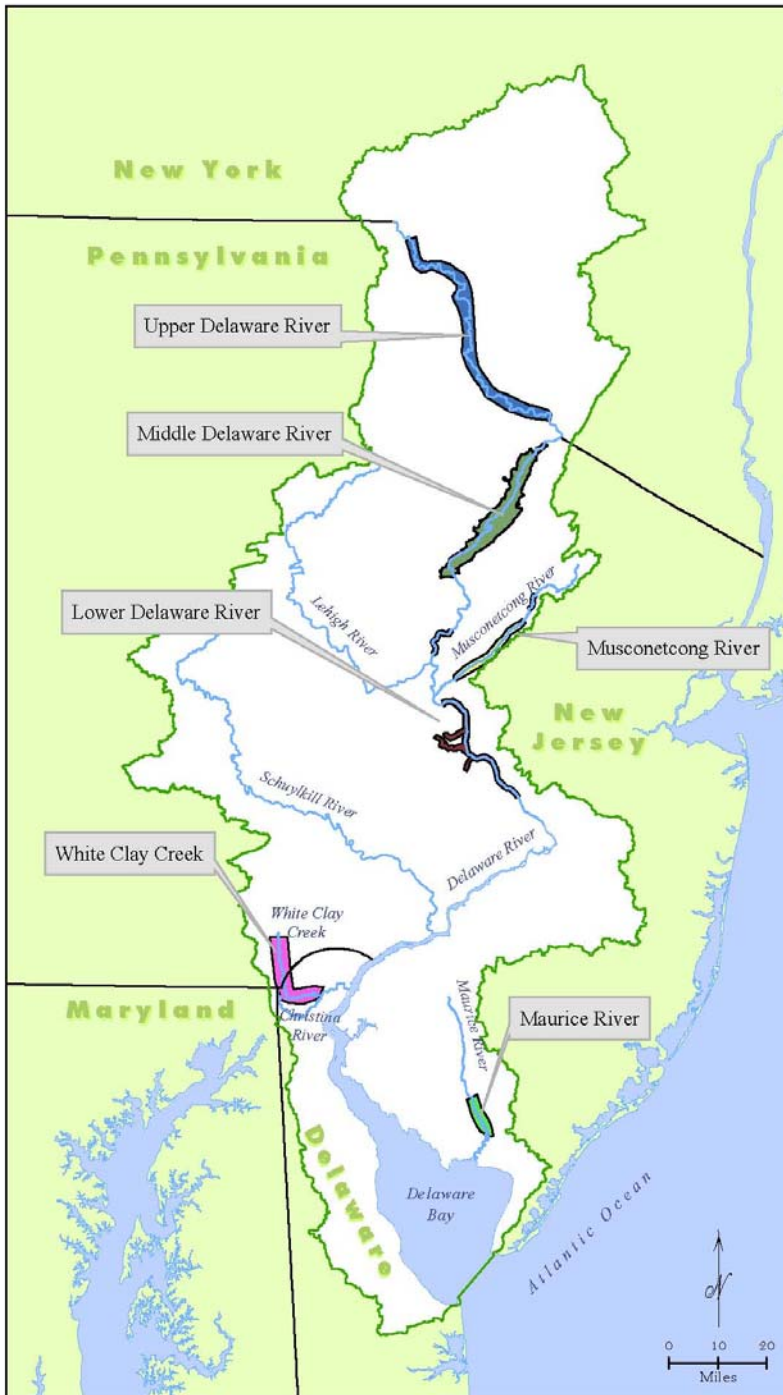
New York

Pennsylvania

Upper Delaware River

Middle Delaware River

Lehigh River

Musconetcong River

Lower Delaware River

Musconetcong River

New Jersey

Schuylkill River

Delaware River

White Clay Creek

White Clay Creek

Maryland

Christina River

Maurice River

Maurice River

Delaware

Delaware Bay

Atlantic Ocean

N

0 10 20
Miles